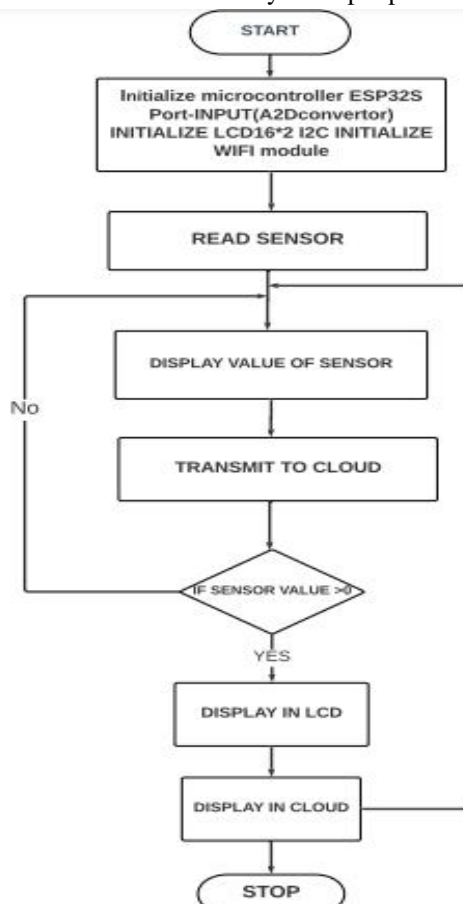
START

Initialize microcontroller ESP32S Port-INPUT(A2Dconvertor) INITIALIZE LCD16*2 I2C INITIALIZE WIFI module

READ SENSOR

No

DISPLAY VALUE OF SENSOR

TRANSMIT TO CLOUD

IF SENSOR VALUE >0

YES

DISPLAY IN LCD

DISPLAY IN CLOUD

STOP